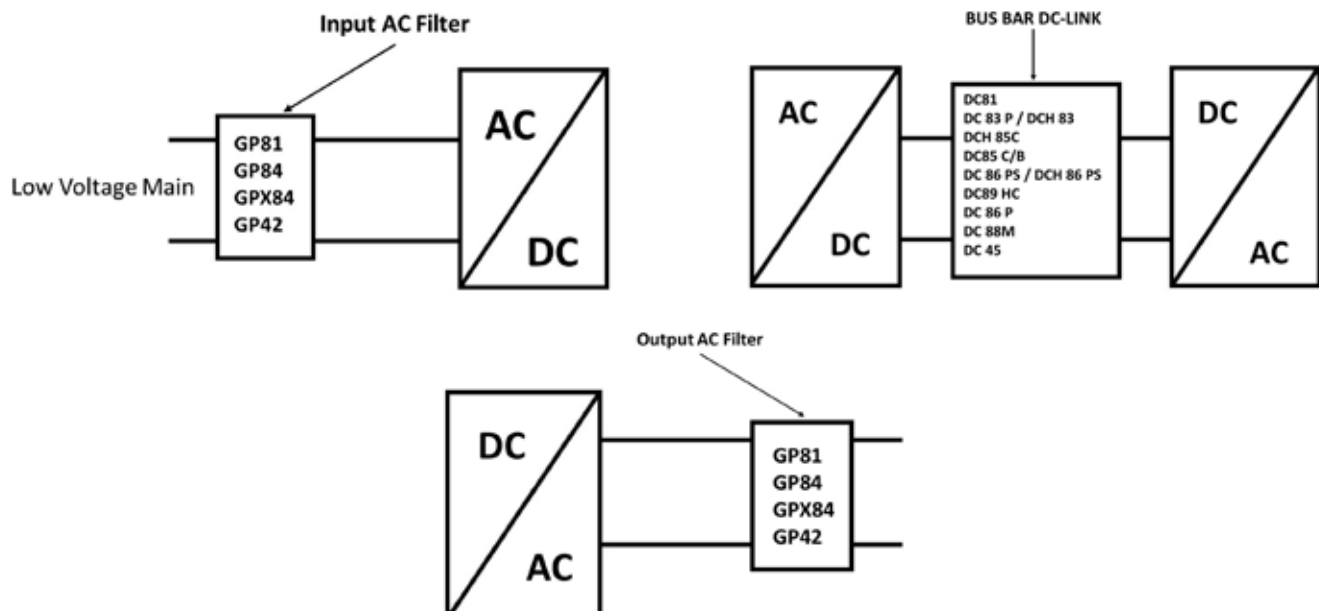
Input AC Filter

Low Voltage Main

GP81
GP84
GPX84
GP42

AC

DC

BUS BAR DC-LINK

AC

DC

DC81
DC 83 P / DCH 83
DCH 85C
DC85 C/B
DC 86 PS / DCH 86 PS
DC89 HC
DC 86 P
DC 88M
DC 45

DC

AC

Output AC Filter

DC

AC

GP81
GP84
GPX84
GP42